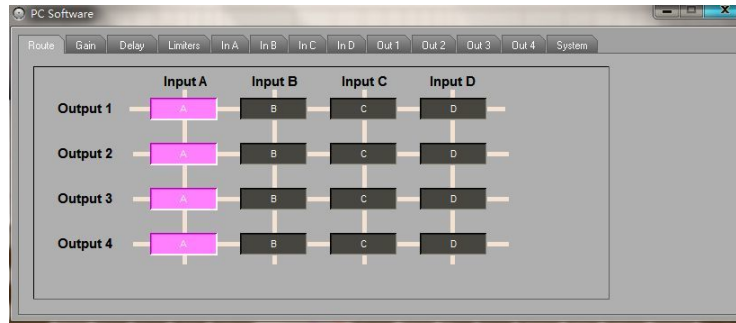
PC Software

Route Gain Delay Limiters In A In B In C In D Out 1 Out 2 Out 3 Out 4 System

| | Input A | Input B | Input C | Input D |
|---|---|---|---|---|
| Output 1 | A | B | C | D |
| Output 2 | A | B | C | D |
| Output 3 | A | B | C | D |
| Output 4 | A | B | C | D |